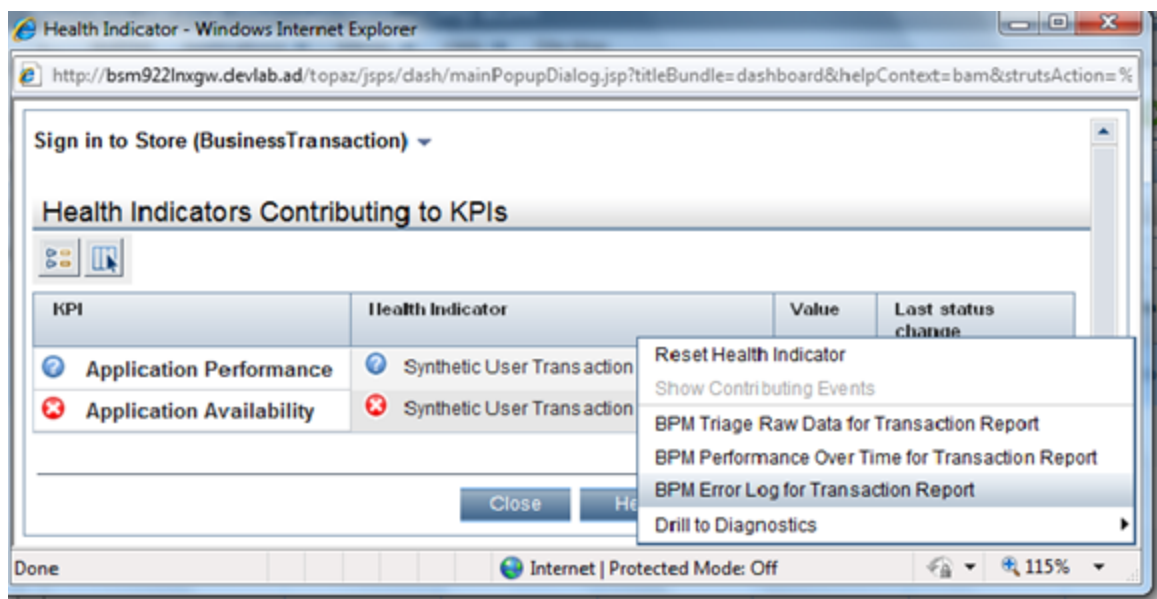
Health Indicator - Windows Internet Explorer

http://bsm922lnxgw.devlab.ad/topaz/jsps/dash/mainPopupDialog.jsp?titleBundle=dashboard&helpContext=bam&strutsAction=%

Sign in to Store (BusinessTransaction)

Health Indicators Contributing to KPIs

| KPI | Health Indicator | Value | Last status change |
|---|---|---|---|
| Application Performance | Synthetic User Transaction | | |
| Application Availability | Synthetic User Transaction | | |

Reset Health Indicator
Show Contributing Events
BPM Triage Raw Data for Transaction Report
BPM Performance Over Time for Transaction Report
BPM Error Log for Transaction Report
Drill to Diagnostics

Close He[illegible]

Done
Internet | Protected Mode: Off
115%